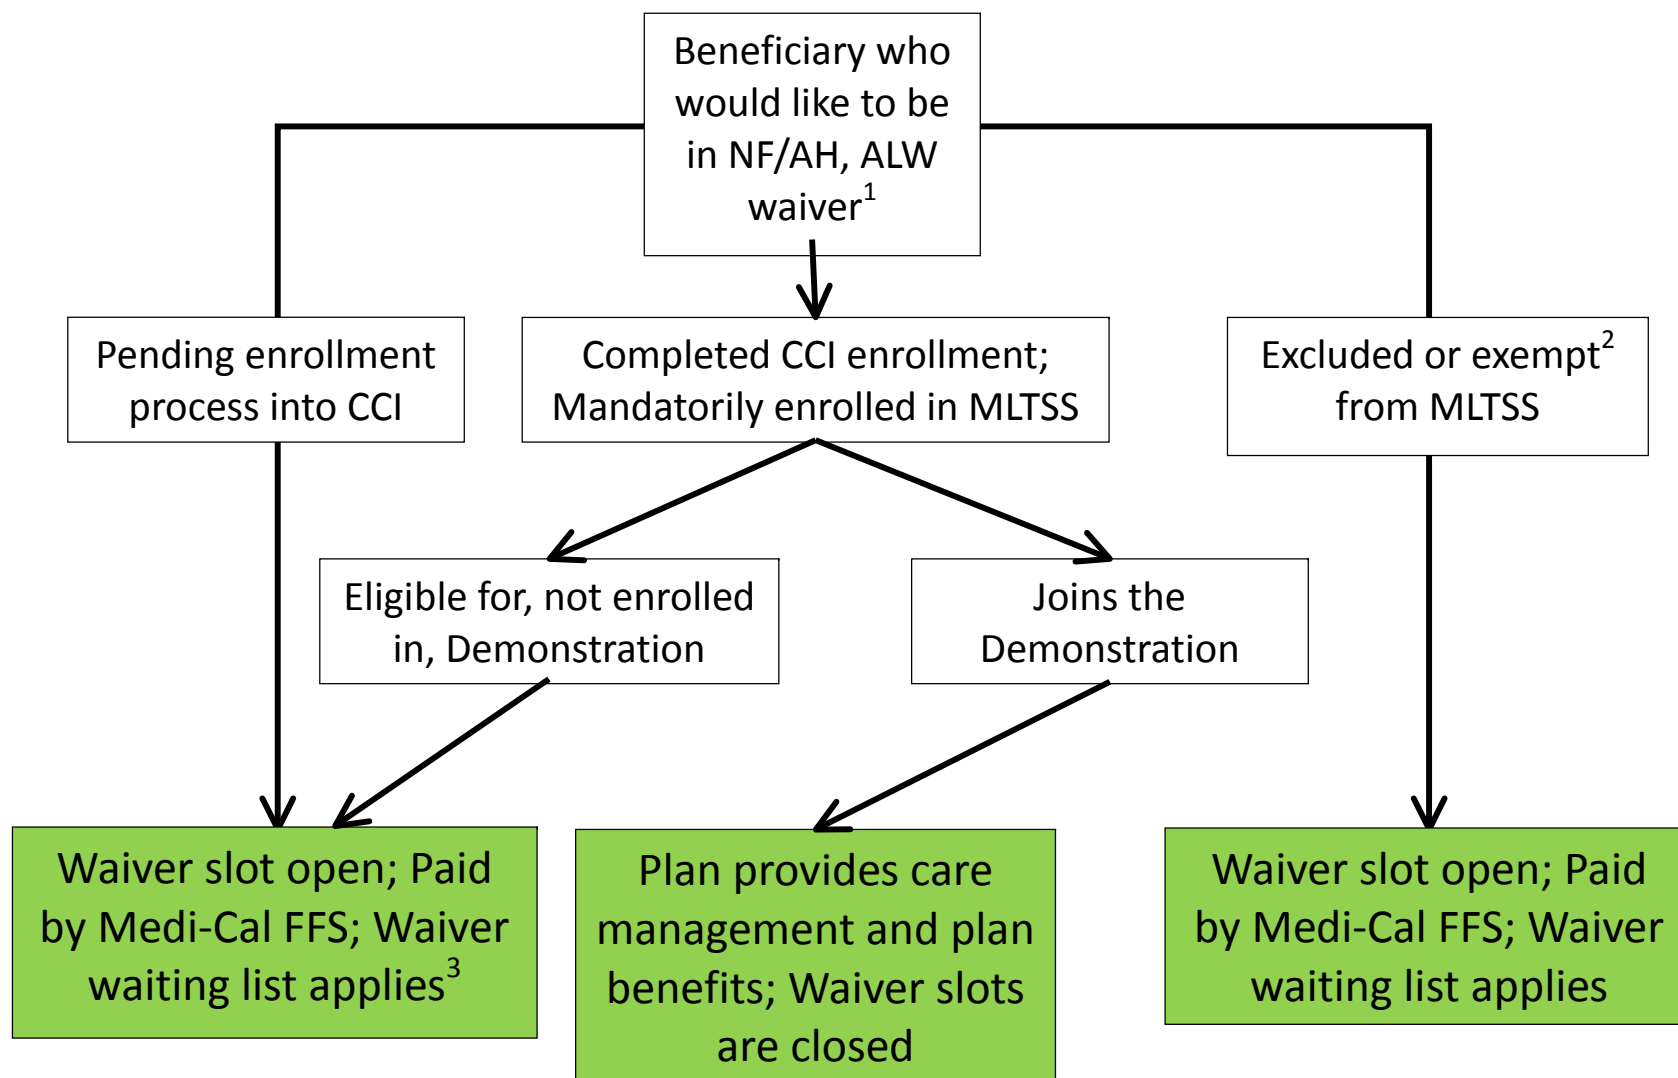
Beneficiary who would like to be in NF/AH, ALW waiver$^{1}$

Pending enrollment process into CCI

Completed CCI enrollment; Mandatorily enrolled in MLTSS

Excluded or exempt$^{2}$ from MLTSS

Eligible for, not enrolled in, Demonstration

Joins the Demonstration

Waiver slot open; Paid by Medi-Cal FFS; Waiver waiting list applies$^{3}$

Plan provides care management and plan benefits; Waiver slots are closed

Waiver slot open; Paid by Medi-Cal FFS; Waiver waiting list applies